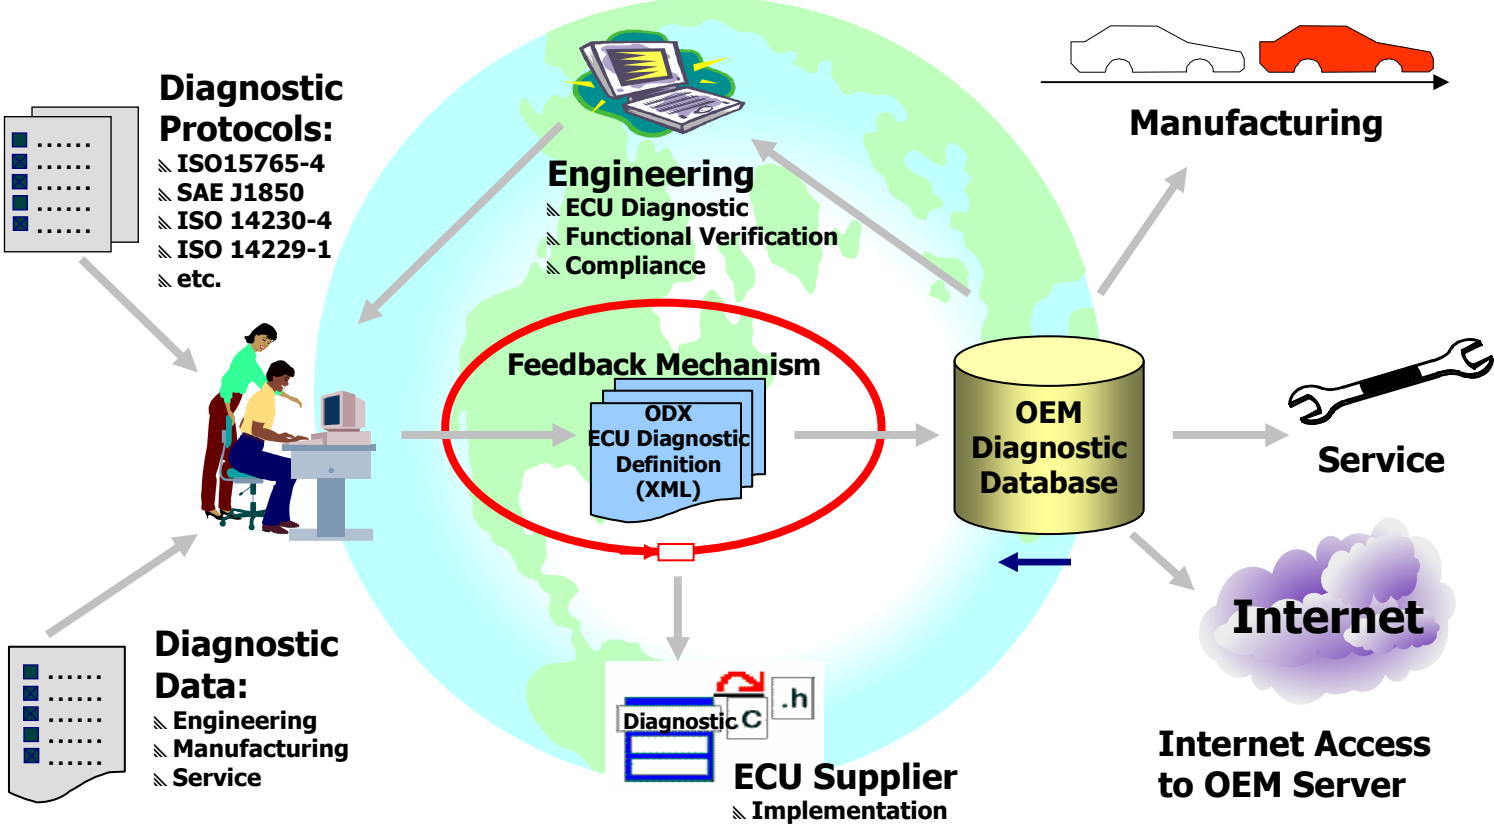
Diagnostic Protocols:
ISO15765-4
SAE J1850
ISO 14230-4
ISO 14229-1
etc.

Engineering
ECU Diagnostic
Functional Verification
Compliance

Manufacturing

Feedback Mechanism

ODX
ECU Diagnostic
Definition
(XML)

OEM
Diagnostic
Database

Service

Internet

Diagnostic Data:
Engineering
Manufacturing
Service

Diagnostic
C
.h

ECU Supplier
Implementation

Internet Access to OEM Server